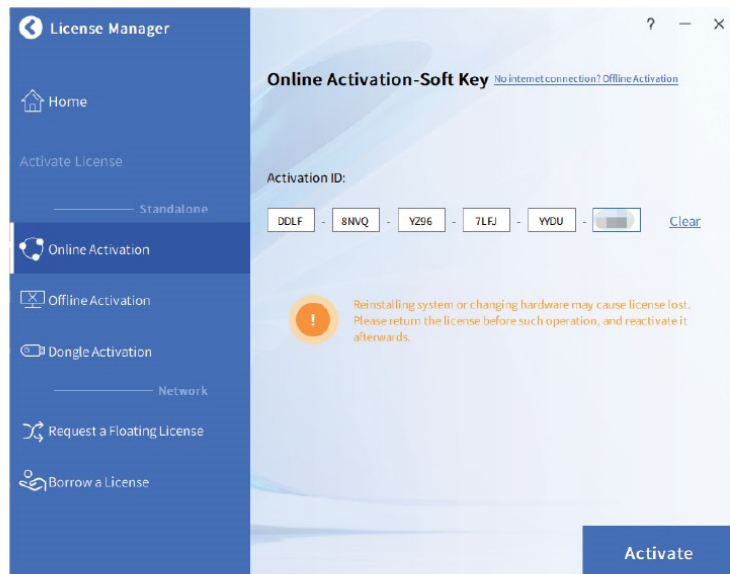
License Manager

Home

Activate License

Standalone

Online Activation

Offline Activation

Dongle Activation

Network

Request a Floating License

Borrow a License

? — ×

Online Activation-Soft Key No internet connection? Offline Activation

Activation ID:

DDLF - 8NVQ - YZ96 - 7LFJ - YYDU - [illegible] Clear

!

Reinstalling system or changing hardware may cause license lost. Please return the license before such operation, and reactivate it afterwards.

Activate